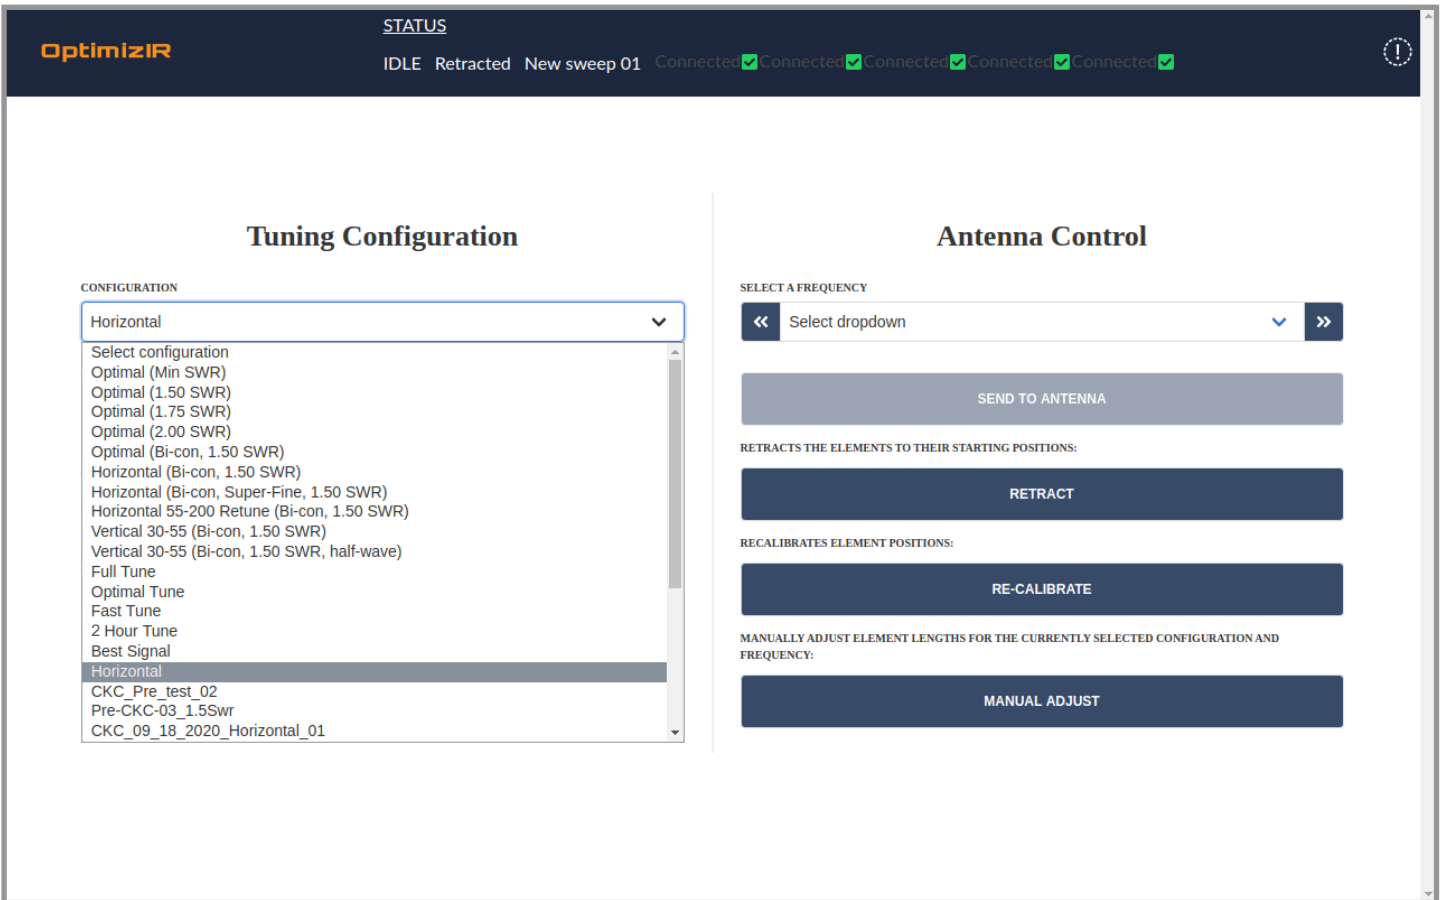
OptimizIR

STATUS

IDLE Retracted New sweep 01 Connected Connected Connected Connected Connected

Tuning Configuration

CONFIGURATION

Horizontal

Select configuration
Optimal (Min SWR)
Optimal (1.50 SWR)
Optimal (1.75 SWR)
Optimal (2.00 SWR)
Optimal (Bi-con, 1.50 SWR)
Horizontal (Bi-con, 1.50 SWR)
Horizontal (Bi-con, Super-Fine, 1.50 SWR)
Horizontal 55-200 Retune (Bi-con, 1.50 SWR)
Vertical 30-55 (Bi-con, 1.50 SWR)
Vertical 30-55 (Bi-con, 1.50 SWR, half-wave)
Full Tune
Optimal Tune
Fast Tune
2 Hour Tune
Best Signal
Horizontal
CKC_Pre_test_02
Pre-CKC-03_1.5Swr
CKC_09_18_2020_Horizontal_01

Antenna Control

SELECT A FREQUENCY

Select dropdown

SEND TO ANTENNA

RETRACTS THE ELEMENTS TO THEIR STARTING POSITIONS:

RETRACT

RECALIBRATES ELEMENT POSITIONS:

RE-CALIBRATE

MANUALLY ADJUST ELEMENT LENGTHS FOR THE CURRENTLY SELECTED CONFIGURATION AND FREQUENCY:

MANUAL ADJUST